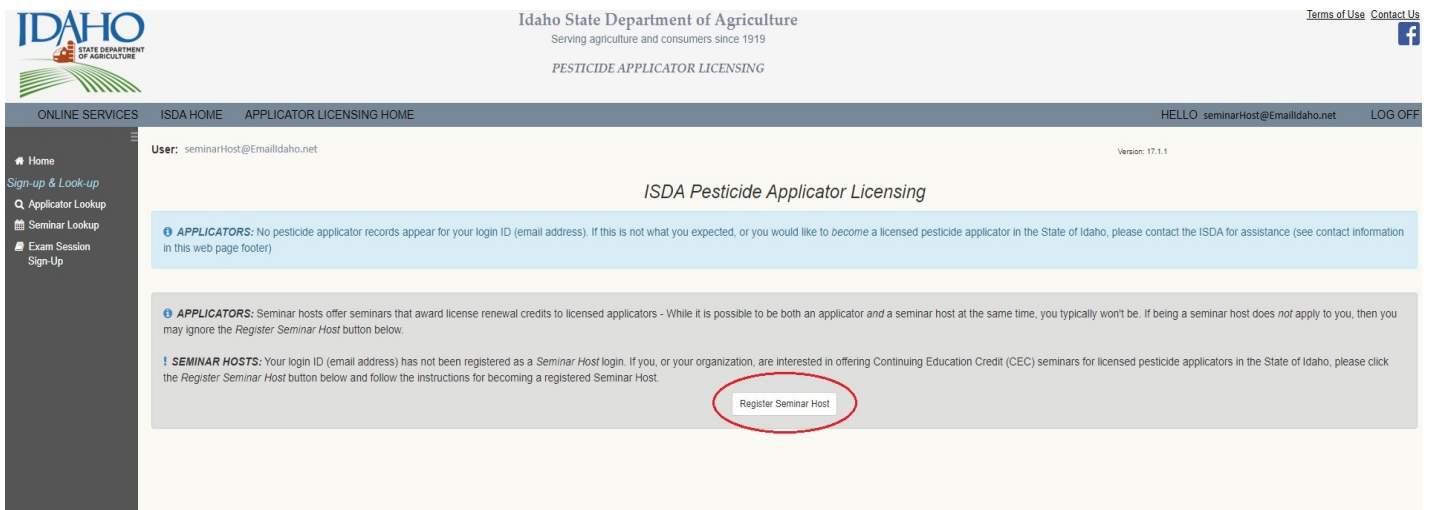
IDAHO
STATE DEPARTMENT OF AGRICULTURE

Idaho State Department of Agriculture
Serving agriculture and consumers since 1919

PESTICIDE APPLICATOR LICENSING

Terms of Use Contact Us

ONLINE SERVICES ISDA HOME APPLICATOR LICENSING HOME

HELLO seminarHost@EmailIdaho.net LOG OFF

Home
Sign-up & Look-up
Applicator Lookup
Seminar Lookup
Exam Session Sign-Up

User: seminarHost@EmailIdaho.net

Version: 17.1.1

ISDA Pesticide Applicator Licensing

APPLICATORS: No pesticide applicator records appear for your login ID (email address). If this is not what you expected, or you would like to become a licensed pesticide applicator in the State of Idaho, please contact the ISDA for assistance (see contact information in this web page footer)

APPLICATORS: Seminar hosts offer seminars that award license renewal credits to licensed applicators - While it is possible to be both an applicator and a seminar host at the same time, you typically won't be. If being a seminar host does not apply to you, then you may ignore the Register Seminar Host button below.

! SEMINAR HOSTS: Your login ID (email address) has not been registered as a Seminar Host login. If you, or your organization, are interested in offering Continuing Education Credit (CEC) seminars for licensed pesticide applicators in the State of Idaho, please click the Register Seminar Host button below and follow the instructions for becoming a registered Seminar Host.

Register Seminar Host